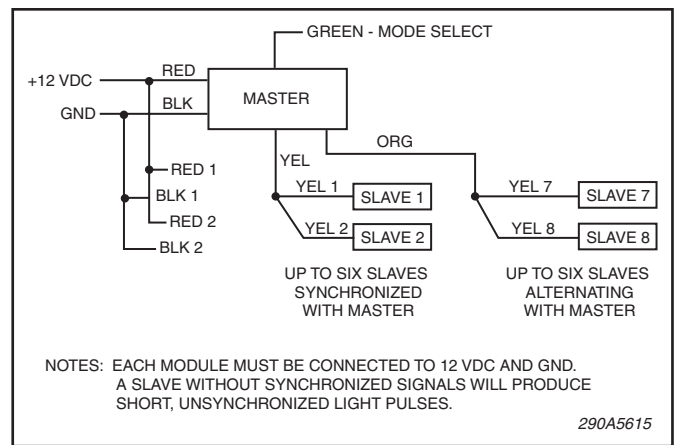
GREEN - MODE SELECT

+12 VDC

RED

GND

BLK

MASTER

YEL

ORG

RED 1

BLK 1

RED 2

BLK 2

YEL 1

SLAVE 1

YEL 2

SLAVE 2

YEL 7

SLAVE 7

YEL 8

SLAVE 8

UP TO SIX SLAVES SYNCHRONIZED WITH MASTER

UP TO SIX SLAVES ALTERNATING WITH MASTER

NOTES: EACH MODULE MUST BE CONNECTED TO 12 VDC AND GND. A SLAVE WITHOUT SYNCHRONIZED SIGNALS WILL PRODUCE SHORT, UNSYNCHRONIZED LIGHT PULSES.

290A5615